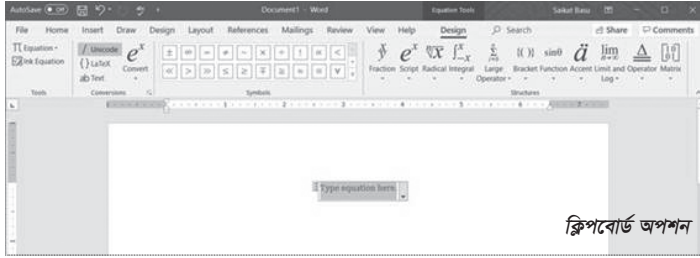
AutoSave Off Document1 - Word Equation Tools Saikat Basu

File Home Insert Draw Design Layout References Mailings Review View Help Design Search Share Comments

Equation Ink Equation Tools

Unicode LaTeX abc Text Convert Conversions

Symbols

Fraction Script Radical Integral Large Operator Bracket Function Accent Limit and Log Operator Matrix

Structures

Type equation here.

ক্লিপবোর্ড অপশন